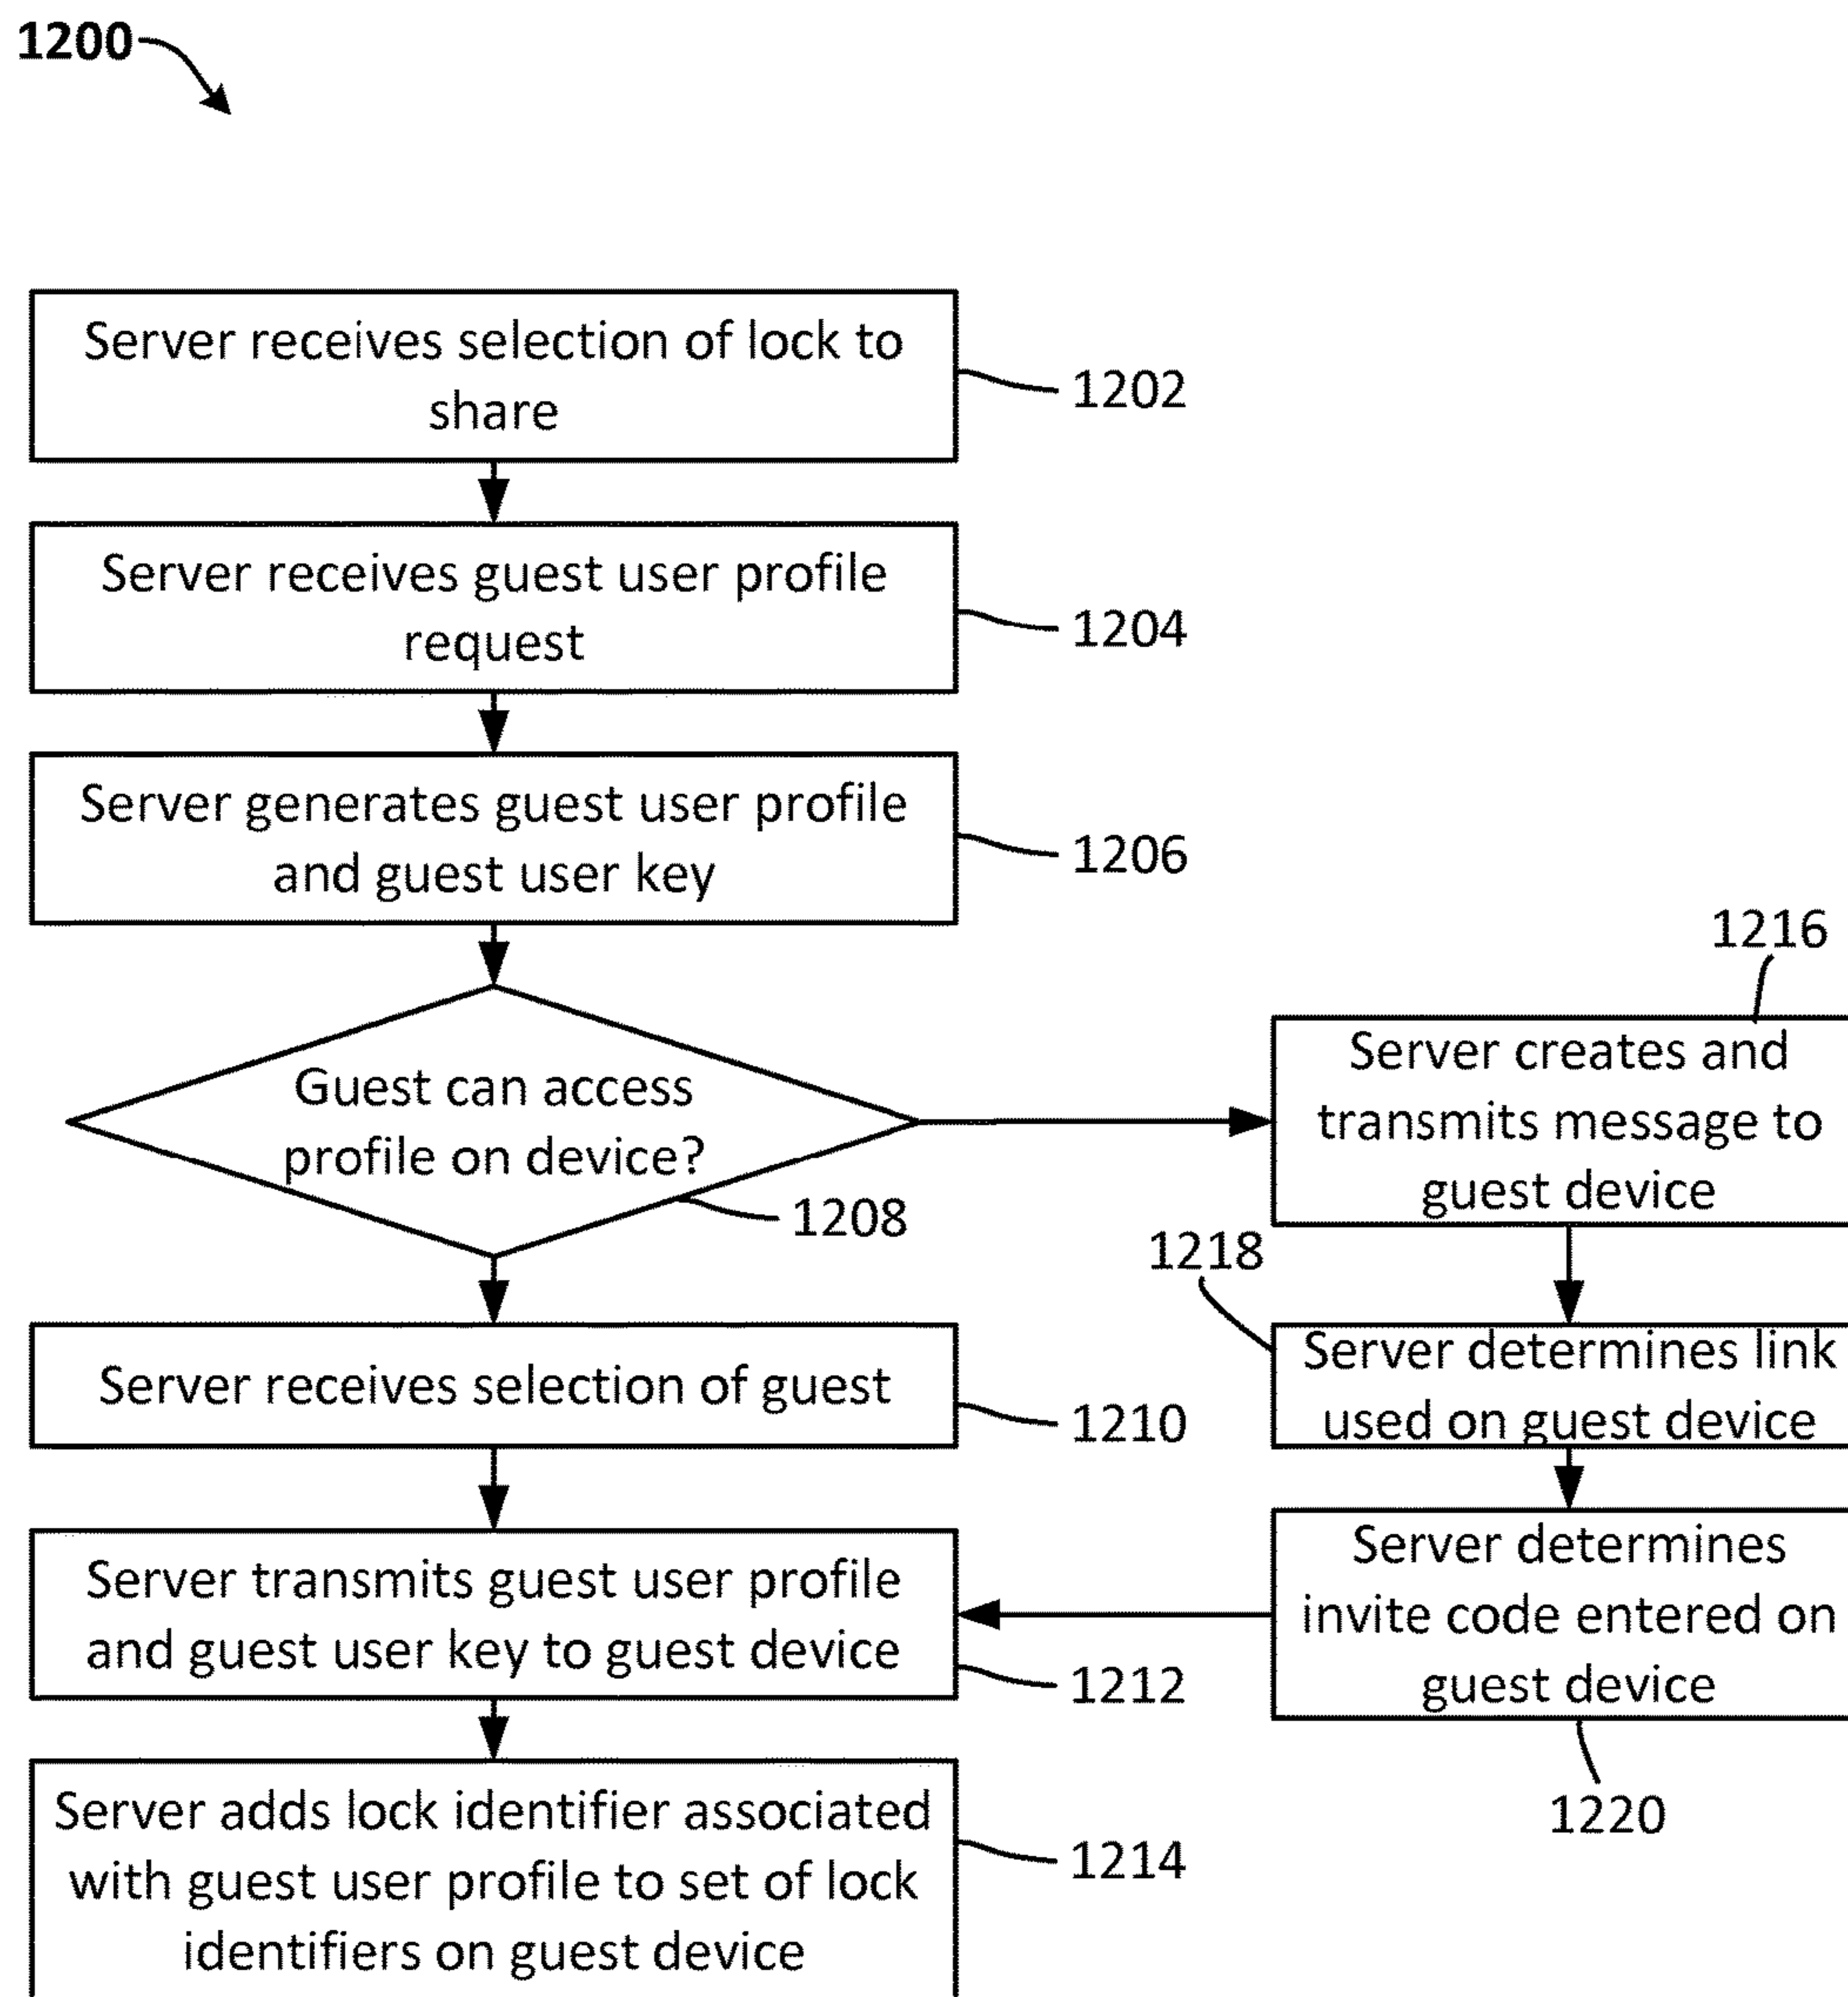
1200

Server receives selection of lock to share

1202

Server receives guest user profile request

1204

Server generates guest user profile and guest user key

1206

1216

Guest can access profile on device?

Server creates and transmits message to guest device

1208

1218

Server receives selection of guest

Server determines link used on guest device

1210

Server transmits guest user profile and guest user key to guest device

Server determines invite code entered on guest device

1212

1220

Server adds lock identifier associated with guest user profile to set of lock identifiers on guest device

1214